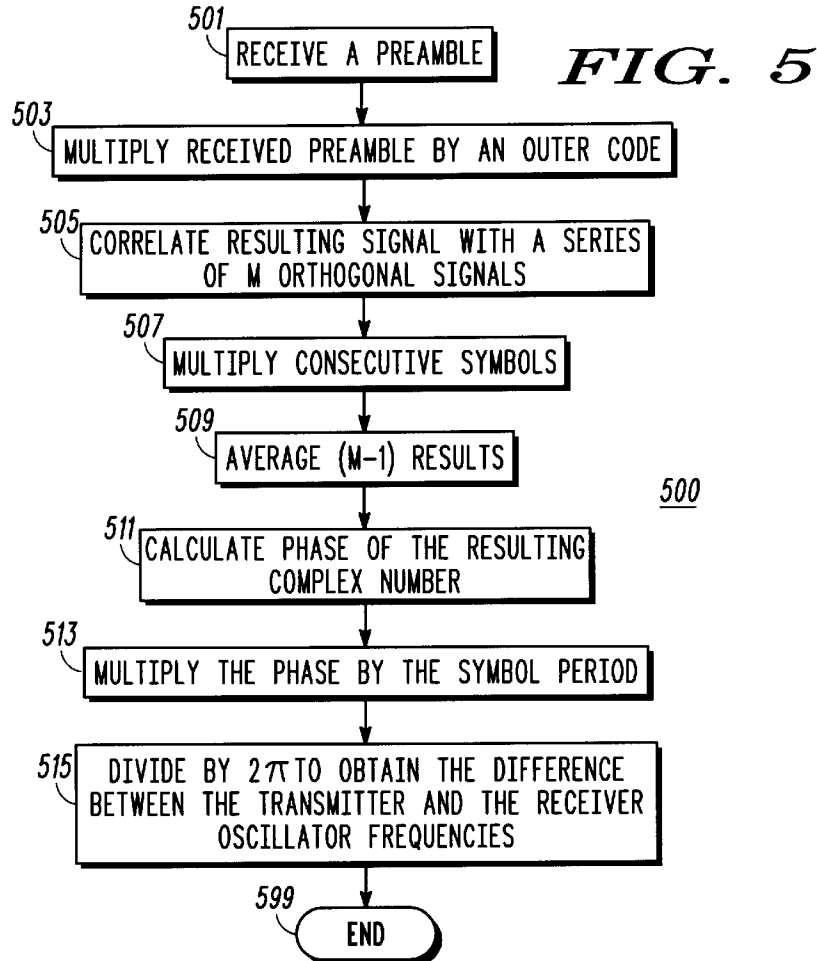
FIG. 5

501 RECEIVE A PREAMBLE

503 MULTIPLY RECEIVED PREAMBLE BY AN OUTER CODE

505 CORRELATE RESULTING SIGNAL WITH A SERIES OF M ORTHOGONAL SIGNALS

507 MULTIPLY CONSECUTIVE SYMBOLS

509 AVERAGE (M−1) RESULTS

500

511 CALCULATE PHASE OF THE RESULTING COMPLEX NUMBER

513 MULTIPLY THE PHASE BY THE SYMBOL PERIOD

515 DIVIDE BY $2\pi$ TO OBTAIN THE DIFFERENCE BETWEEN THE TRANSMITTER AND THE RECEIVER OSCILLATOR FREQUENCIES

599 END